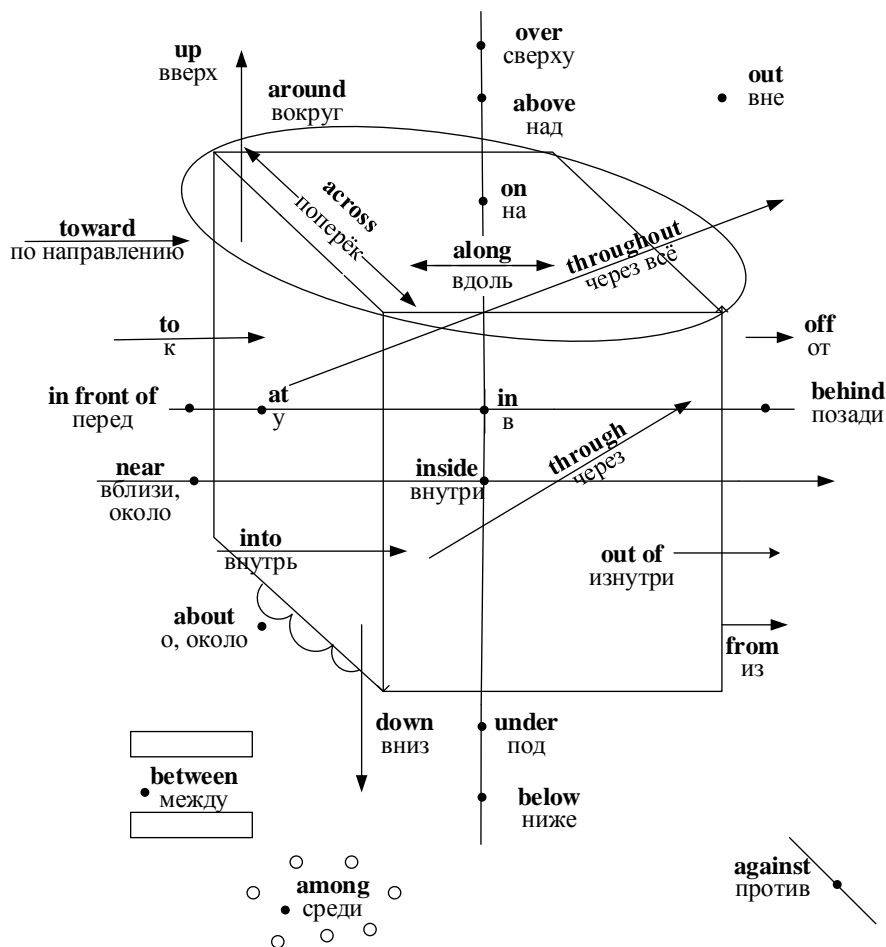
**up**
вверх

**around**
вокруг

**over**
сверху

**above**
над

**out**
вне

**on**
на

**across**
поперёк

**toward**
по направлению

**along**
вдоль

**throughout**
через всё

**to**
к

**off**
от

**in front of**
перед

**at**
у

**in**
в

**behind**
позади

**near**
вблизи, около

**inside**
внутри

**through**
через

**into**
внутрь

**out of**
изнутри

**about**
о, около

**from**
из

**down**
вниз

**under**
под

**between**
между

**below**
ниже

**among**
среди

**against**
против